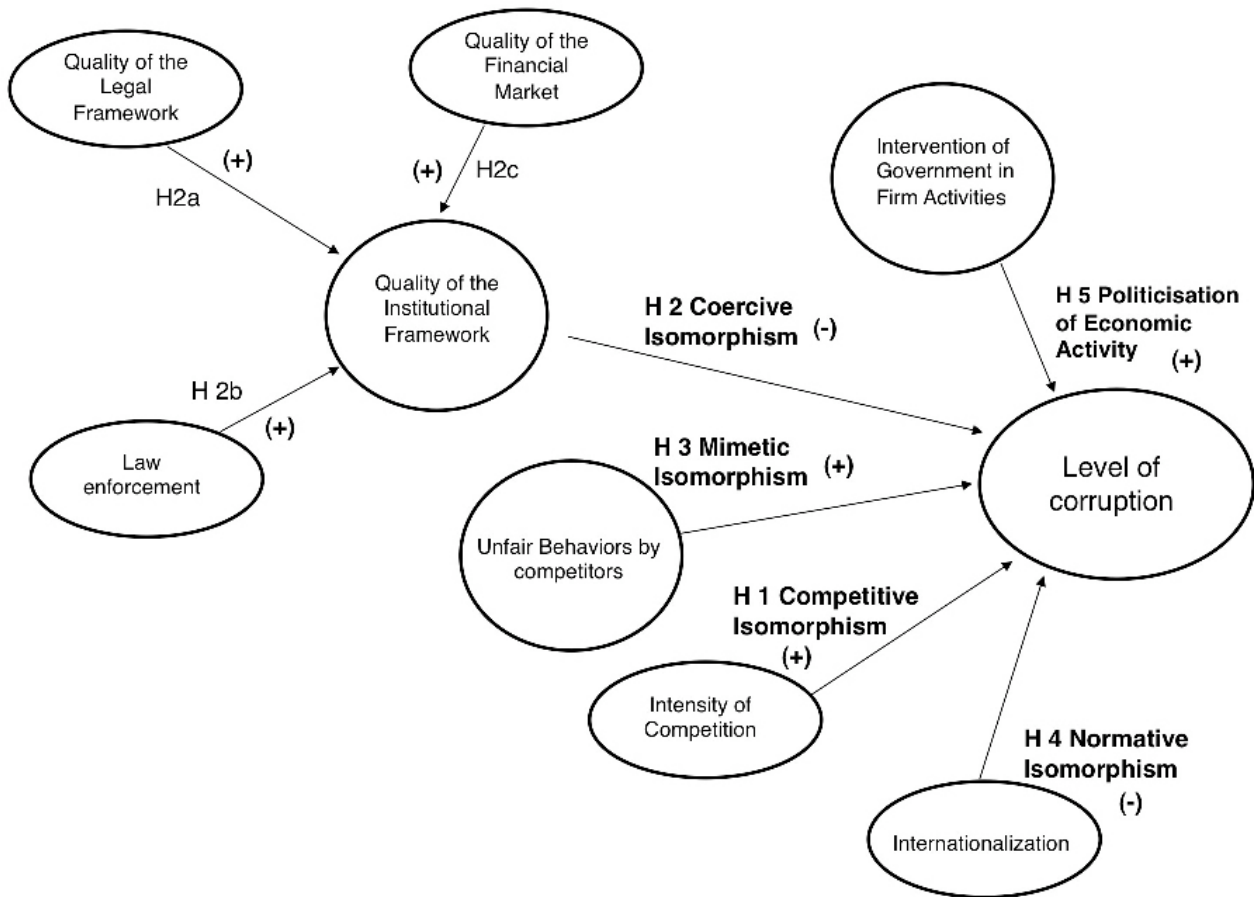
Quality of the Legal Framework

(+)

H2a

Quality of the Financial Market

(+)

H2c

Quality of the Institutional Framework

H 2b

(+)

Law enforcement

Intervention of Government in Firm Activities

H 5 Politicisation of Economic Activity

(+)

H 2 Coercive Isomorphism

(-)

H 3 Mimetic Isomorphism

(+)

Level of corruption

Unfair Behaviors by competitors

H 1 Competitive Isomorphism

(+)

Intensity of Competition

H 4 Normative Isomorphism

(-)

Internationalization